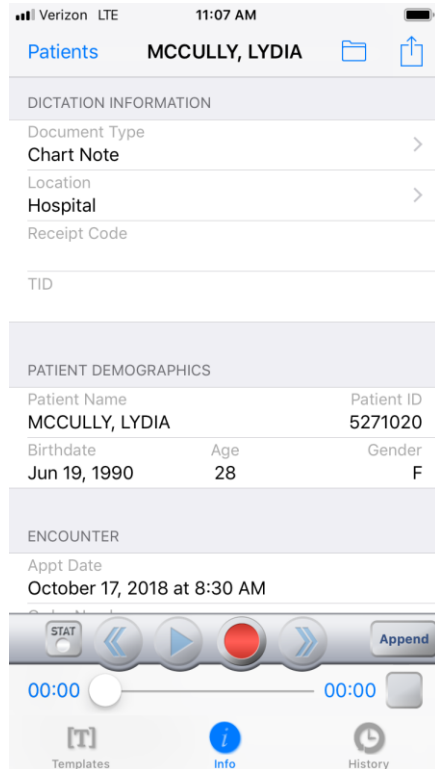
Verizon LTE 11:07 AM

Patients MCCULLY, LYDIA

DICTATION INFORMATION

Document Type
Chart Note

Location
Hospital

Receipt Code

TID

PATIENT DEMOGRAPHICS

Patient Name
MCCULLY, LYDIA

Patient ID
5271020

Birthdate
Jun 19, 1990

Age
28

Gender
F

ENCOUNTER

Appt Date
October 17, 2018 at 8:30 AM

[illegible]

STAT

Append

00:00

00:00

[T]
Templates

Info

History